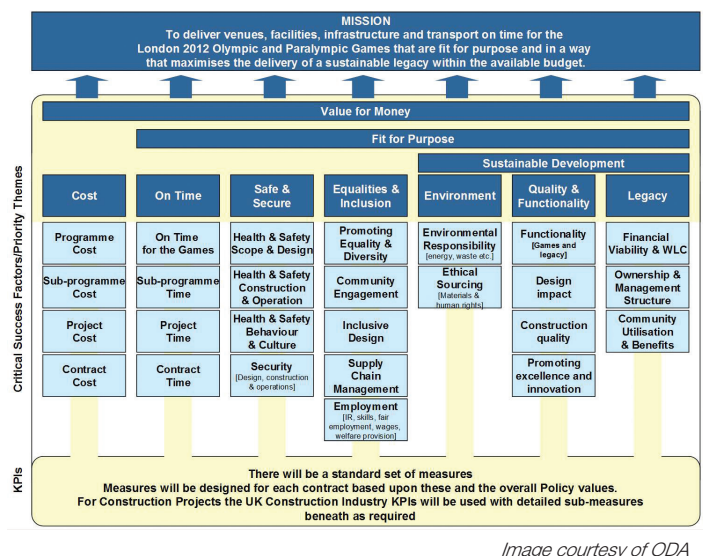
MISSION
To deliver venues, facilities, infrastructure and transport on time for the London 2012 Olympic and Paralympic Games that are fit for purpose and in a way that maximises the delivery of a sustainable legacy within the available budget.

Value for Money

Fit for Purpose

Sustainable Development

Critical Success Factors/Priority Themes

Cost

Programme Cost

Sub-programme Cost

Project Cost

Contract Cost

On Time

On Time for the Games

Sub-programme Time

Project Time

Contract Time

Safe & Secure

Health & Safety Scope & Design

Health & Safety Construction & Operation

Health & Safety Behaviour & Culture

Security
[Design, construction & operations]

Equalities & Inclusion

Promoting Equality & Diversity

Community Engagement

Inclusive Design

Supply Chain Management

Employment
[IR, skills, fair employment, wages, welfare provision]

Environment

Environmental Responsibility
[energy, waste etc.]

Ethical Sourcing
[Materials & human rights]

Quality & Functionality

Functionality
[Games and legacy]

Design impact

Construction quality

Promoting excellence and innovation

Legacy

Financial Viability & WLC

Ownership & Management Structure

Community Utilisation & Benefits

KPIs

There will be a standard set of measures
Measures will be designed for each contract based upon these and the overall Policy values.
For Construction Projects the UK Construction Industry KPIs will be used with detailed sub-measures beneath as required

Image courtesy of ODA